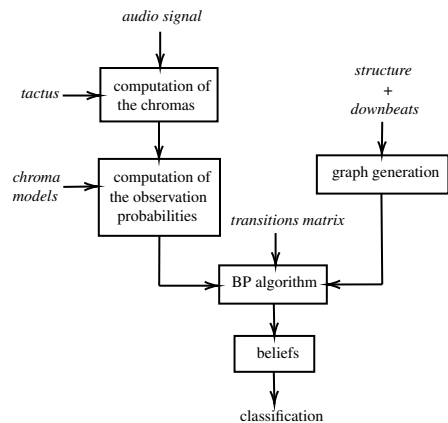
audio signal

tactus

computation of the chromas

structure + downbeats

chroma models

computation of the observation probabilities

graph generation

transitions matrix

BP algorithm

beliefs

classification